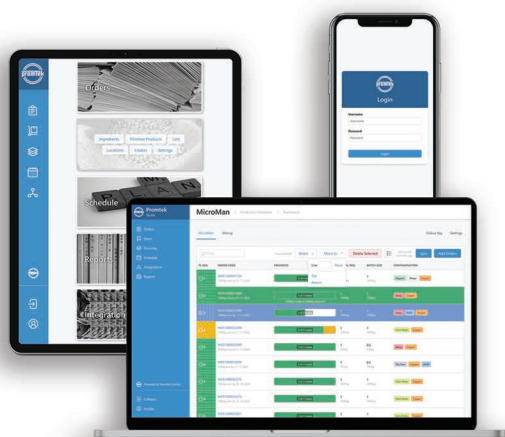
promtek

Orders

Ingredients Promtek Products Lots
Locations Intakes Settings

Schedule

Reports

Integration

promtek

Login

Username
Password
Login

Promtek Suite

Orders
Store
Stocking
Schedule
Integrations
Reports

MicroMan

Global Key Settings

Delete Selected
Add Orders

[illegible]